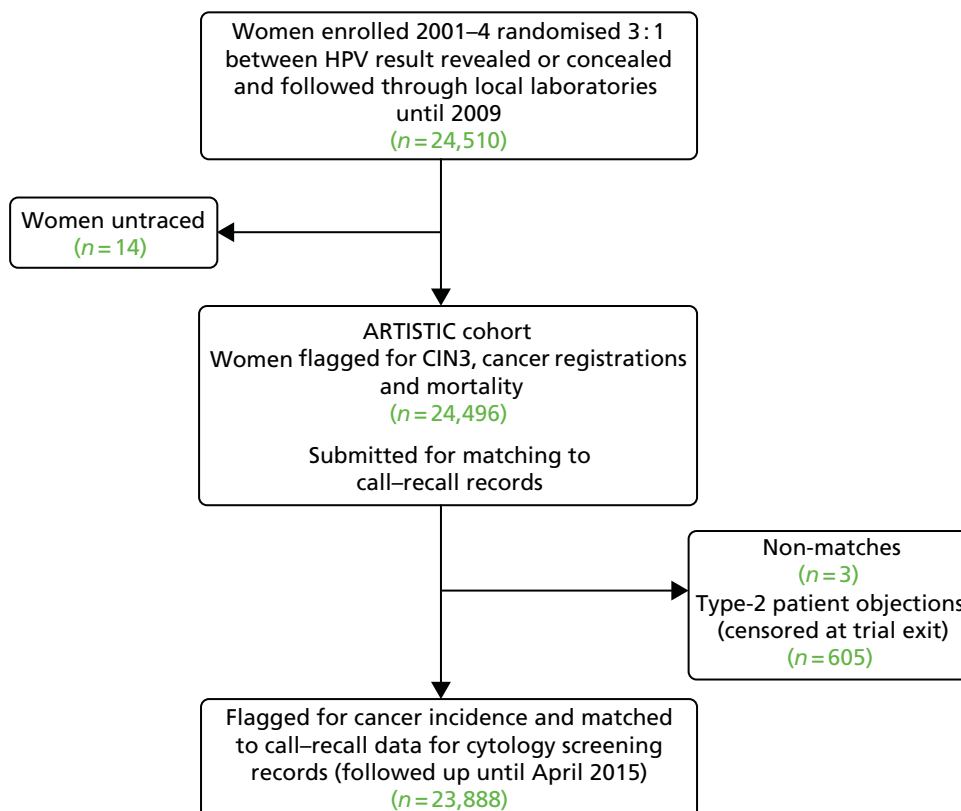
Women enrolled 2001–4 randomised 3 : 1 between HPV result revealed or concealed and followed through local laboratories until 2009
($n = 24,510$)

Women untraced
($n = 14$)

ARTISTIC cohort
Women flagged for CIN3, cancer registrations and mortality
($n = 24,496$)

Submitted for matching to call–recall records

Non-matches
($n = 3$)
Type-2 patient objections
(censored at trial exit)
($n = 605$)

Flagged for cancer incidence and matched to call–recall data for cytology screening records (followed up until April 2015)
($n = 23,888$)